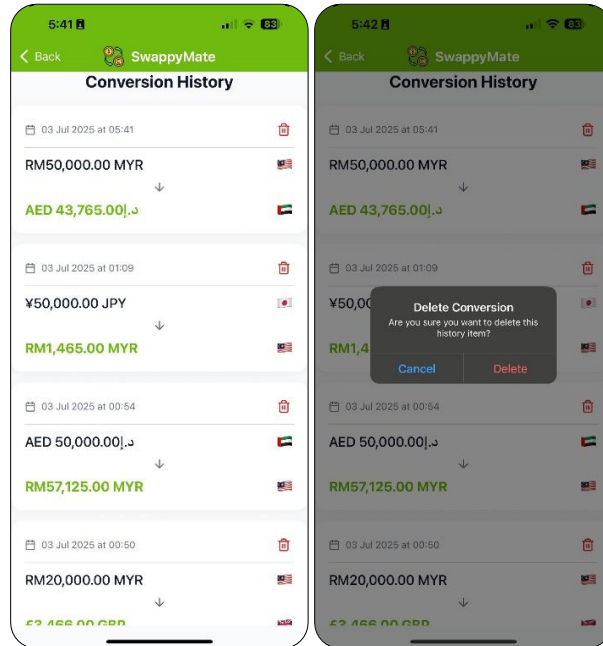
5:41
83
Back
SwappyMate
Conversion History

03 Jul 2025 at 05:41
RM50,000.00 MYR
↓
AED 43,765.00د.إ

03 Jul 2025 at 01:09
¥50,000.00 JPY
↓
RM1,465.00 MYR

03 Jul 2025 at 00:54
AED 50,000.00د.إ
↓
RM57,125.00 MYR

03 Jul 2025 at 00:50
RM20,000.00 MYR
↓
£3,466.00 GBP

5:42
83
Back
SwappyMate
Conversion History

03 Jul 2025 at 05:41
RM50,000.00 MYR
↓
AED 43,765.00د.إ

03 Jul 2025 at 01:09
¥50,0
RM1,4

Delete Conversion
Are you sure you want to delete this history item?
Cancel
Delete

03 Jul 2025 at 00:54
AED 50,000.00د.إ
↓
RM57,125.00 MYR

03 Jul 2025 at 00:50
RM20,000.00 MYR
↓
£3,466.00 GBP